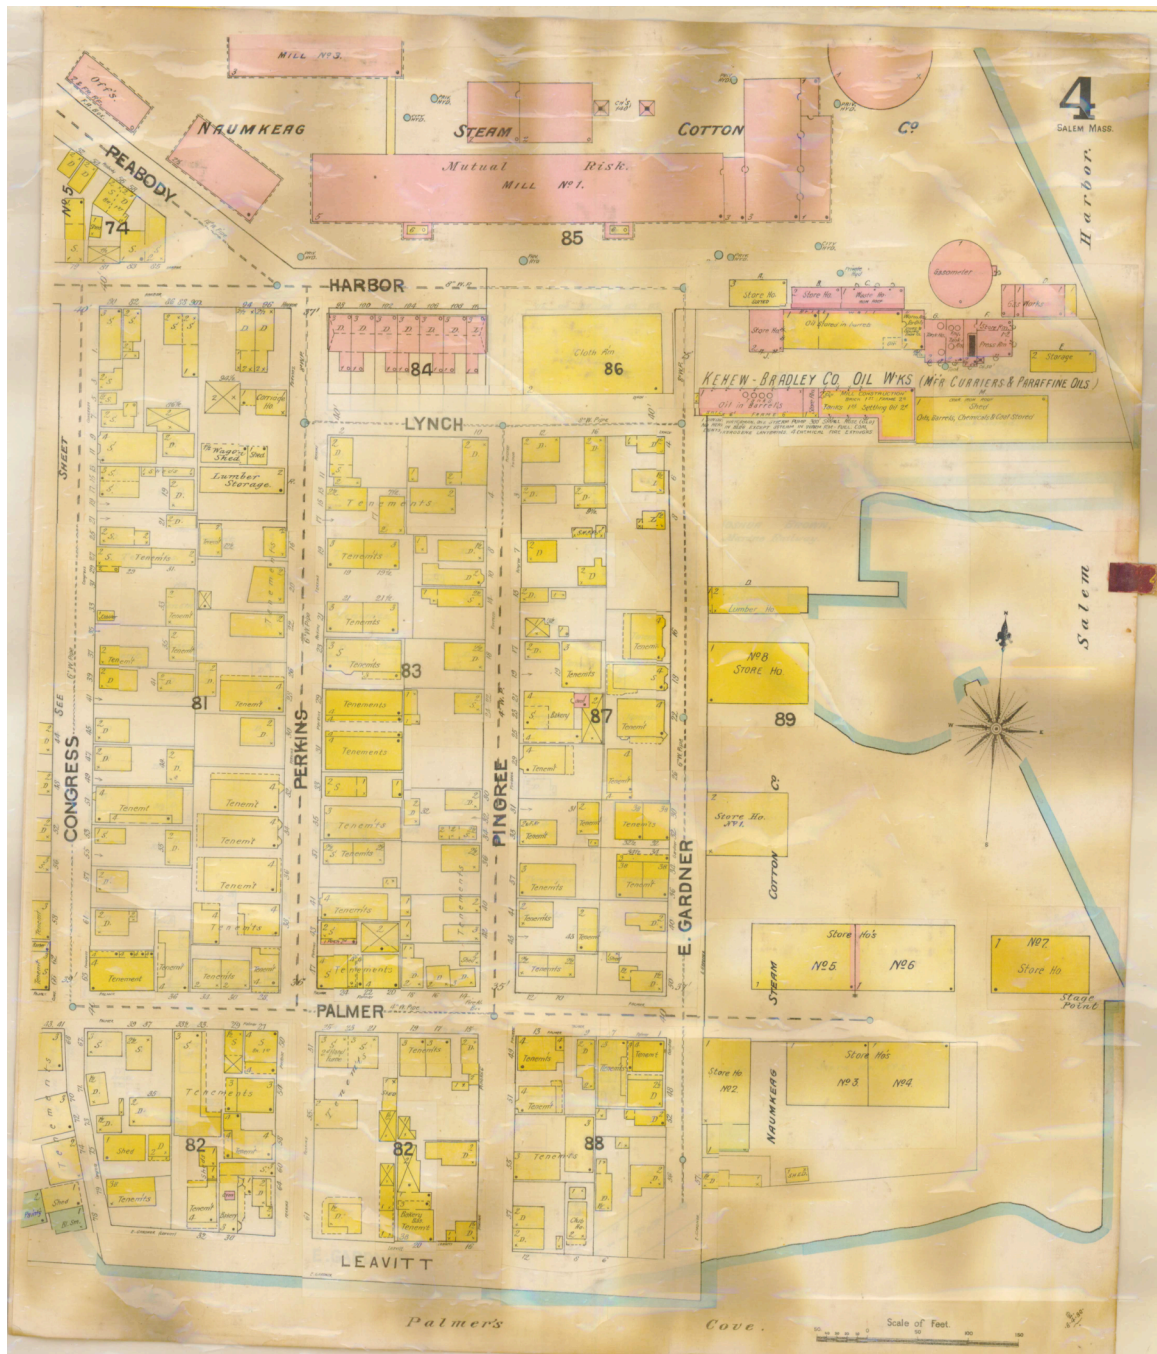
4
SALEM MASS.

MILL No 3.

OFF'S.

NAUMKEAG STEAM COTTON Co

Mutual Risk.
MILL No 1.

85

PEABODY

No 5

74

HARBOR

Harbor.

Gasometer

Store Ho.

84

86

Cloth Rm

Storage

KEHEW-BRADLEY CO. OIL WKS (MFR CURRIERS & PARAFFINE OILS)

Oils, Barrels, Chemicals & Coal Stored

LYNCH

SHEET

Lumber Storage.

Wagon Shed

Tenements

Tenements

Lumber Ho.

No 8 Store Ho.

89

83

81

87

Salem

CONGRESS

SEE

PERKINS

PINGREE

E. GARDNER

Tenem't

Tenem't

Tenements

Store Ho. No 1.

COTTON Co

STEAM

Store Ho's
No 5. No 6

No 7 Store Ho.

Stage Point

PALMER

NAUMKEAG

Store Ho's
No 3 No 4.

Store Ho. No 2

Tenements

82

82

88

Shed

Tenements

LEAVITT

Palmer's Cove.

Scale of Feet.